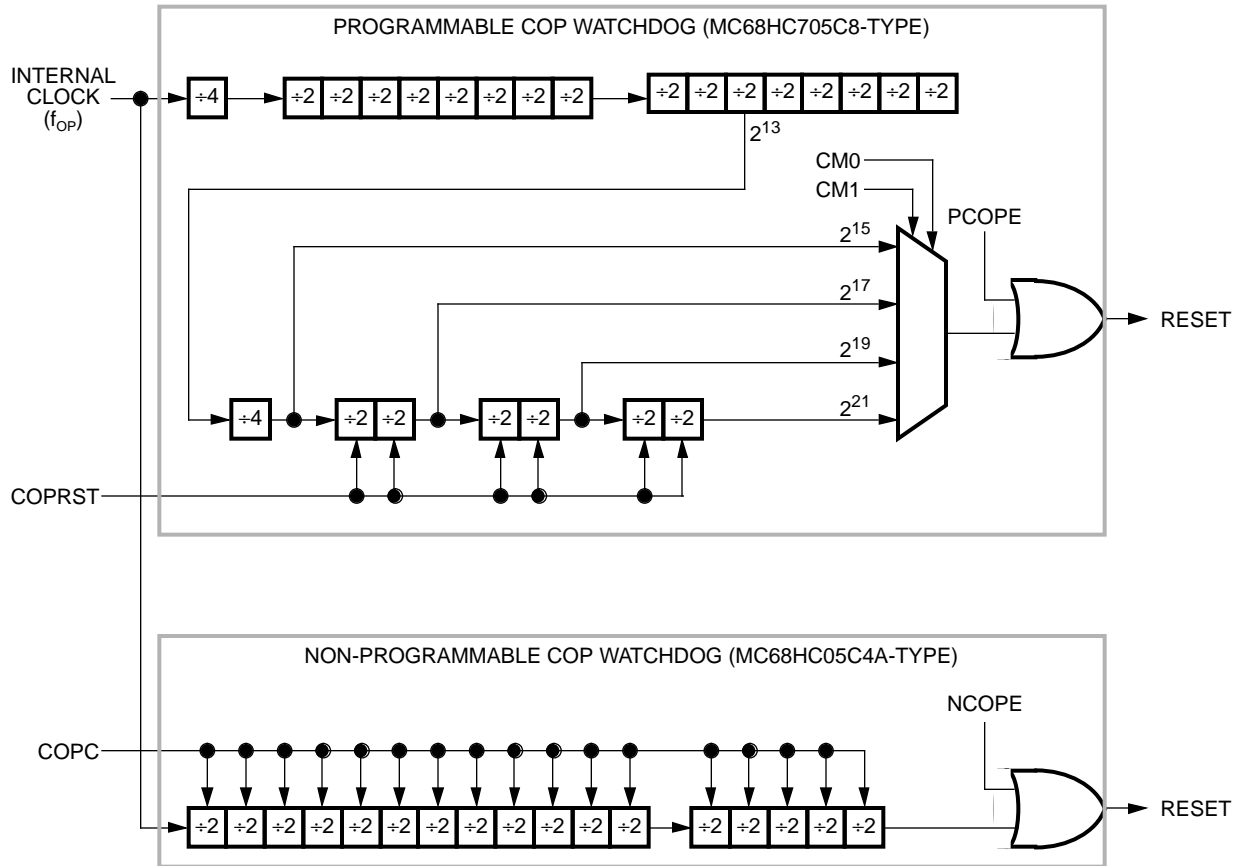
PROGRAMMABLE COP WATCHDOG (MC68HC705C8-TYPE)

INTERNAL CLOCK ($f_{OP}$)

÷4

÷2 ÷2 ÷2 ÷2 ÷2 ÷2 ÷2 ÷2

÷2 ÷2 ÷2 ÷2 ÷2 ÷2 ÷2 ÷2

$2^{13}$

CM0

CM1

PCOPE

$2^{15}$

$2^{17}$

$2^{19}$

$2^{21}$

RESET

÷4

÷2 ÷2

÷2 ÷2

÷2 ÷2

COPRST

NON-PROGRAMMABLE COP WATCHDOG (MC68HC05C4A-TYPE)

NCOPE

COPC

÷2 ÷2 ÷2 ÷2 ÷2 ÷2 ÷2 ÷2 ÷2 ÷2 ÷2 ÷2

÷2 ÷2 ÷2 ÷2 ÷2

RESET